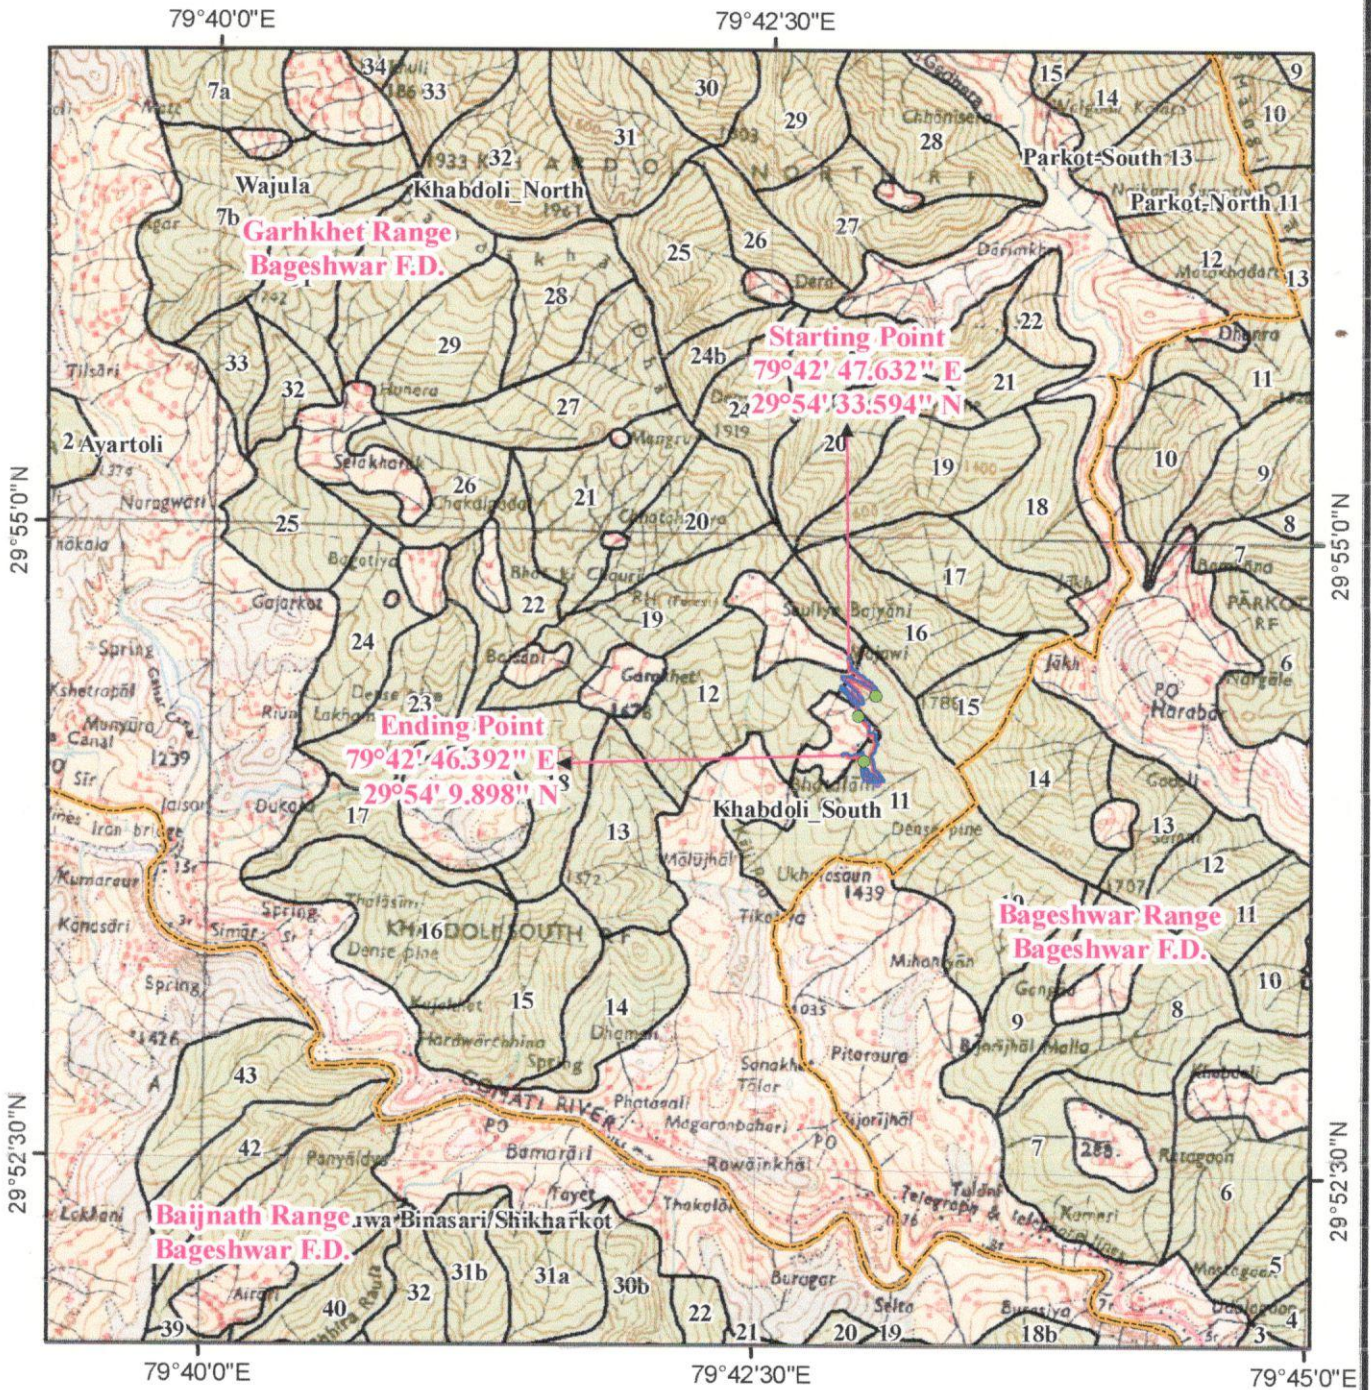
79°40'0"E
79°42'30"E

34 Jhuli 186 33
7a
30
29
15
14
9
10
31
1933 K 32 ARDO
Chhonisera 28
Parkot-South 13
Wajula
Khabdoli_North
NORTH RF
Parkot-North 11
7b
Garhkhet Range Bageshwar F.D.
25
26
27
Dera
12
Matakhodara
13
28
22
Dhanra
Starting Point 79°42' 47.632" E 29°54' 33.594" N
29
24b
33
32
Hunera
Tilsari
21
11
27
24
1919
Mangru
20
19
2 Ayartoli
10
9
Selakharak
26
Chakalgadar
Naragwari
21
Chatoli
20
18
25
8
29°55'0"N
29°55'0"N
7
Bagotiya
17
PARKOT RF
22
19
Gajarkot
Saullya Baiyani
16
24
Spring
Baisani
Garhkhet
6
12
Jakh
1678
Kshetrapal
Dense pine
23
1786 15
PO Harabar
Munyura Canal
Ending Point 79°42' 46.392" E 29°54' 9.898" N
1239
Sir
Bhetalam
14
Gadoli
Jaisar
Dukota
17
Khabdoli_South
11
Dense pine
13
Iran bridge
13
12
Malujhal
Kumaraur
1572
Ukhalesaun
1439
1707
Thalasim
Bageshwar Range Bageshwar F.D.
11
Spring
Tikotia
Kanasari
Simar
KH 16 DOLI SOUTH RF
Dense pine
Mahongaon
10
Spring
Kujakhet
15
14
Dhaman
9
8
1426
Hardwarchhina
Spring
Sanakhet
Pitaraura
Bajnajhal Malla
43
Talar
Khabdoli
GOMATI RIVER
Phatasali
Magaronbahari
Bajorijhal
PO
7
288
Ratagaon
42
Panyaldyo
Bamarari
Rawainkhal
PO
29°52'30"N
29°52'30"N
Tayet
Thakalot
Telegraph
Tulani
Kameri
6
Lakhani
Baijnath Range Bageshwar F.D.
Binasari/Shikharkot
31b
31a
30b
Buragar
Airar
40
32
22
5
Selta
Buraniya
39
21
20
19
18b
3
4
79°40'0"E
79°42'30"E
79°45'0"E